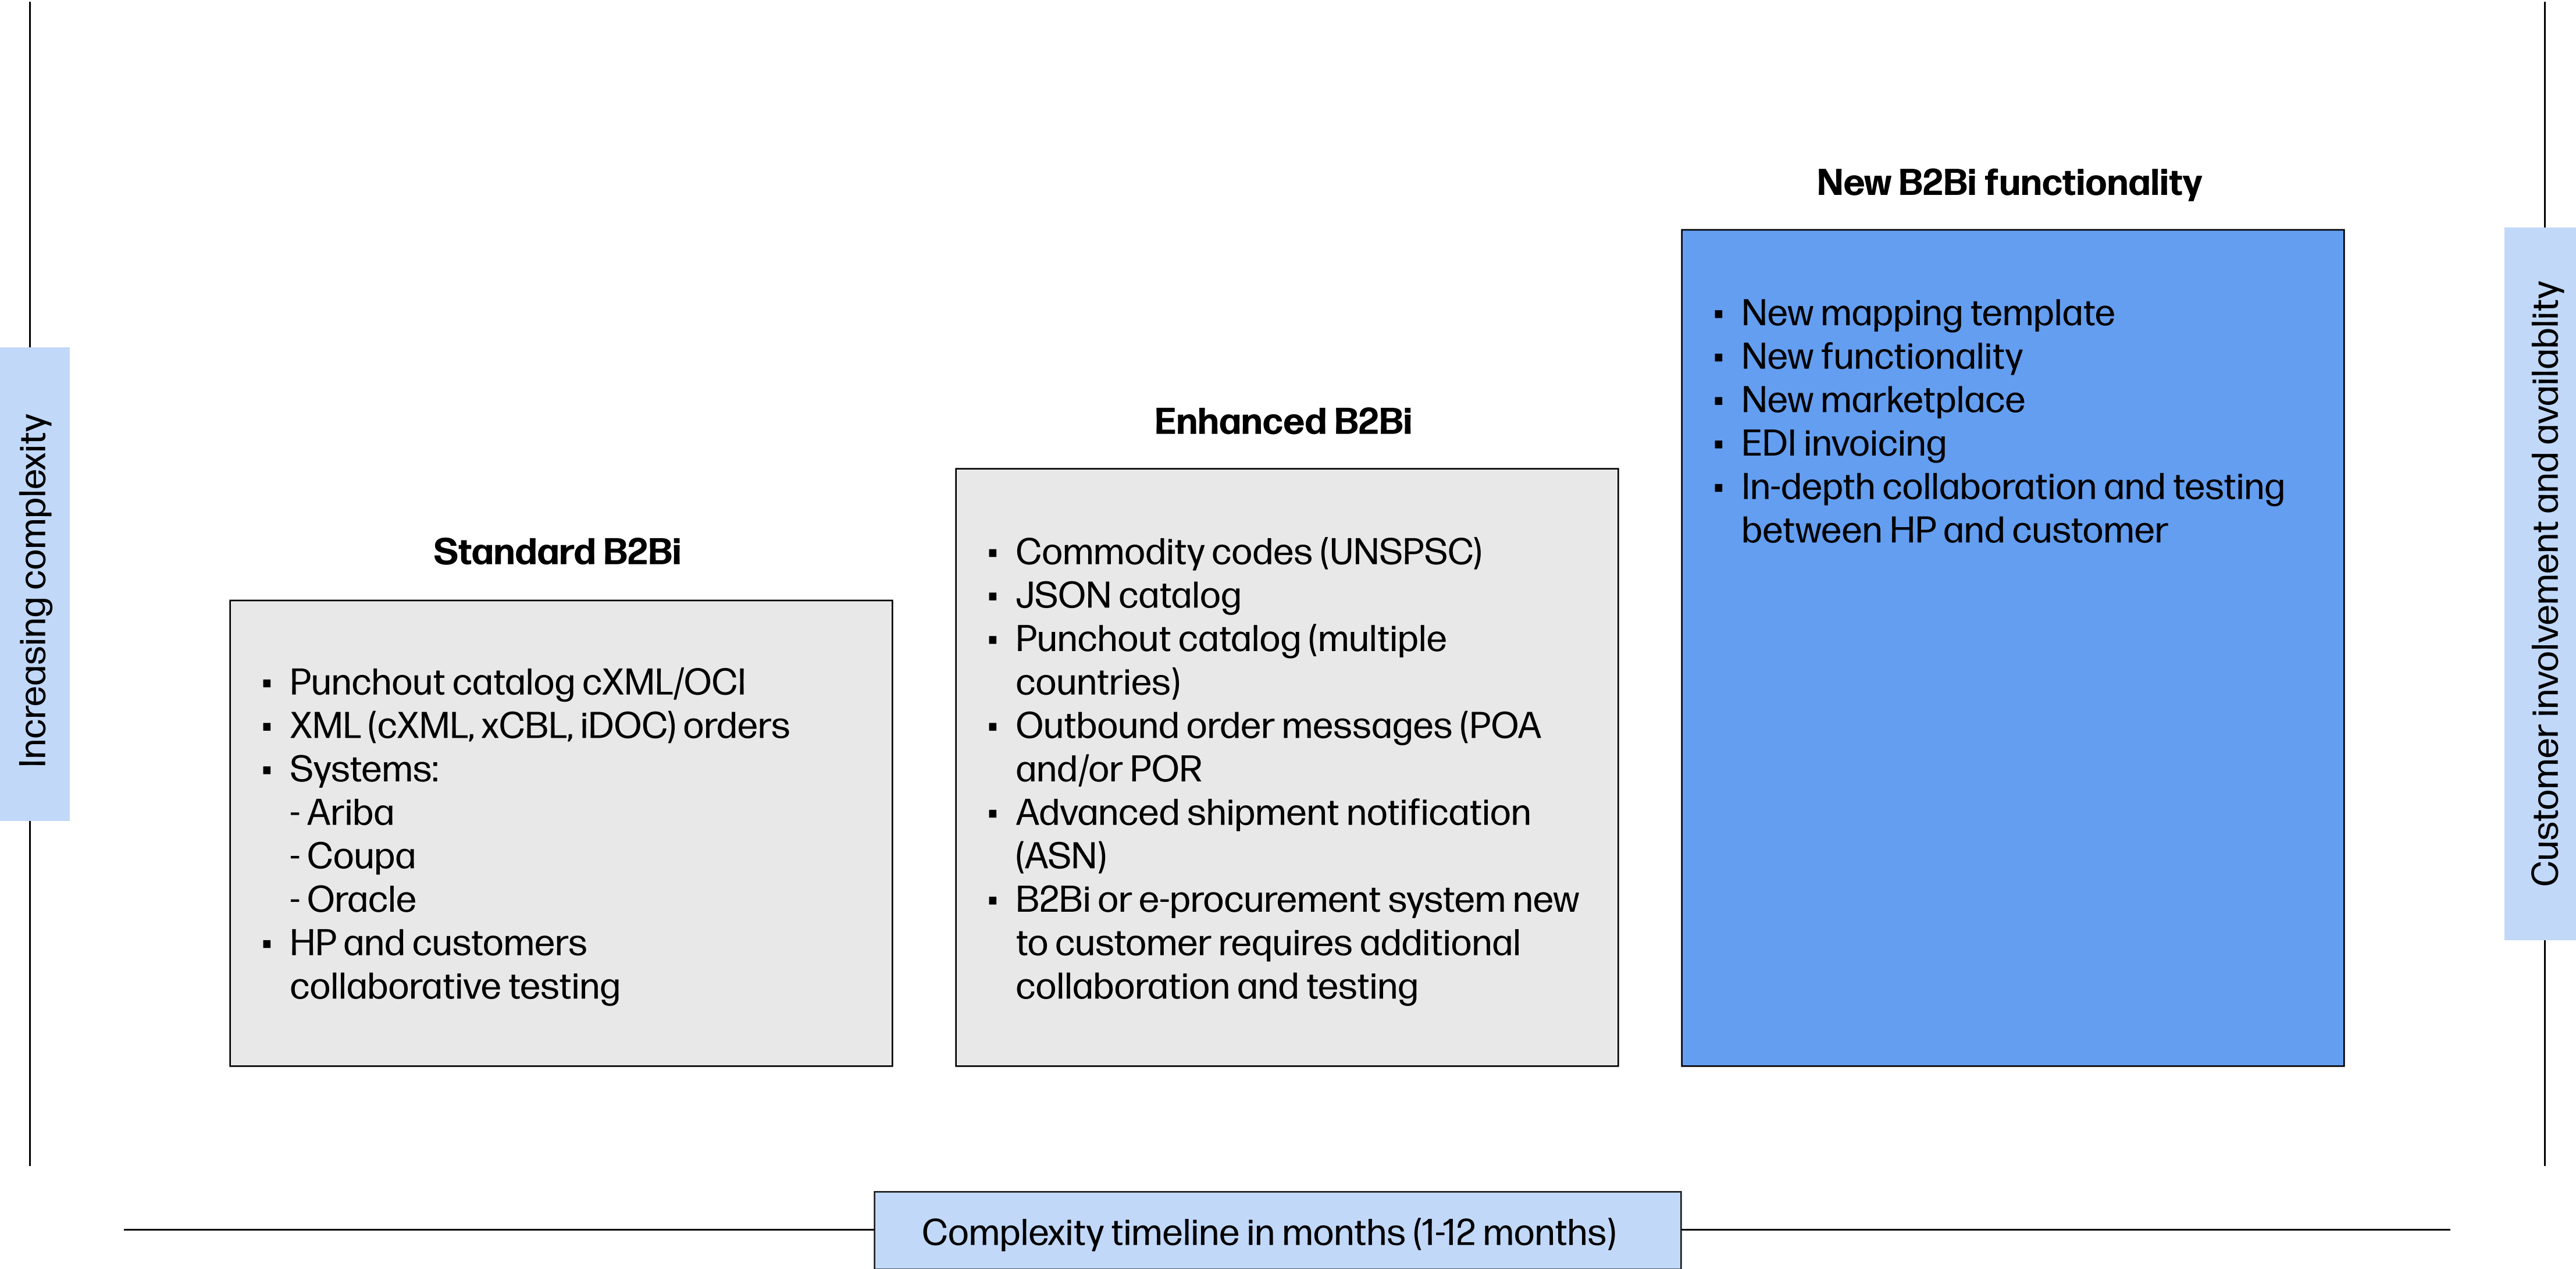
Increasing complexity

Standard B2Bi

- Punchout catalog cXML/OCI
- XML (cXML, xCBL, iDOC) orders
- Systems:
  - Ariba
  - Coupa
  - Oracle
- HP and customers collaborative testing

Enhanced B2Bi

- Commodity codes (UNSPSC)
- JSON catalog
- Punchout catalog (multiple countries)
- Outbound order messages (POA and/or POR
- Advanced shipment notification (ASN)
- B2Bi or e-procurement system new to customer requires additional collaboration and testing

New B2Bi functionality

- New mapping template
- New functionality
- New marketplace
- EDI invoicing
- In-depth collaboration and testing between HP and customer

Customer involvement and availablity

Complexity timeline in months (1-12 months)